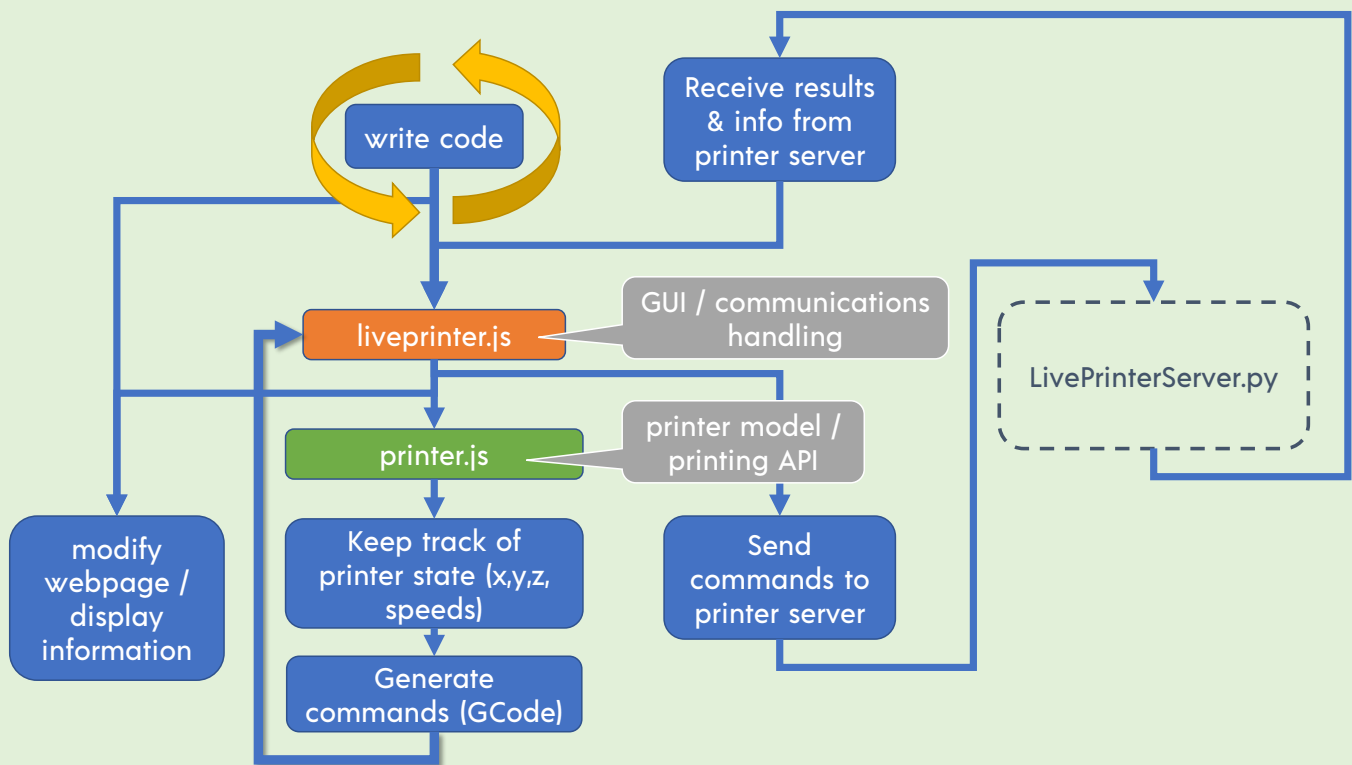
write code

Receive results & info from printer server

liveprinter.js

GUI / communications handling

LivePrinterServer.py

printer.js

printer model / printing API

modify webpage / display information

Keep track of printer state (x,y,z, speeds)

Send commands to printer server

Generate commands (GCode)